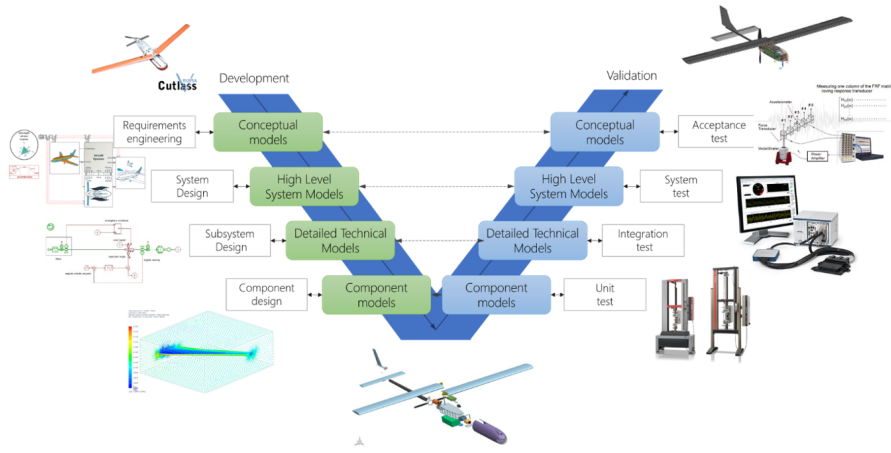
Cutlass

Development

Validation

Requirements engineering

Conceptual models

Conceptual models

Acceptance test

System Design

High Level System Models

High Level System Models

System test

Subsystem Design

Detailed Technical Models

Detailed Technical Models

Integration test

Component design

Component models

Component models

Unit test

Measuring one column of the FRF matrix roving response transducer